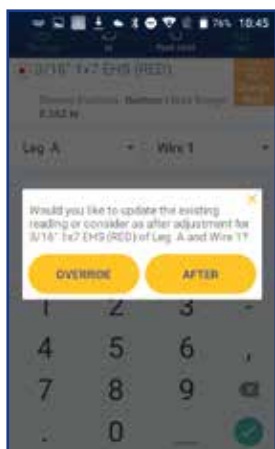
76% 10:45

3/16" 1x7 EHS (RED)

Leg A

Wire 1

Would you like to update the existing reading or consider as after adjustment for 3/16" 1x7 EHS (RED) of Leg A and Wire 1?

OVERRIDE

AFTER

2

3

4

5

6

,

7

8

9

0